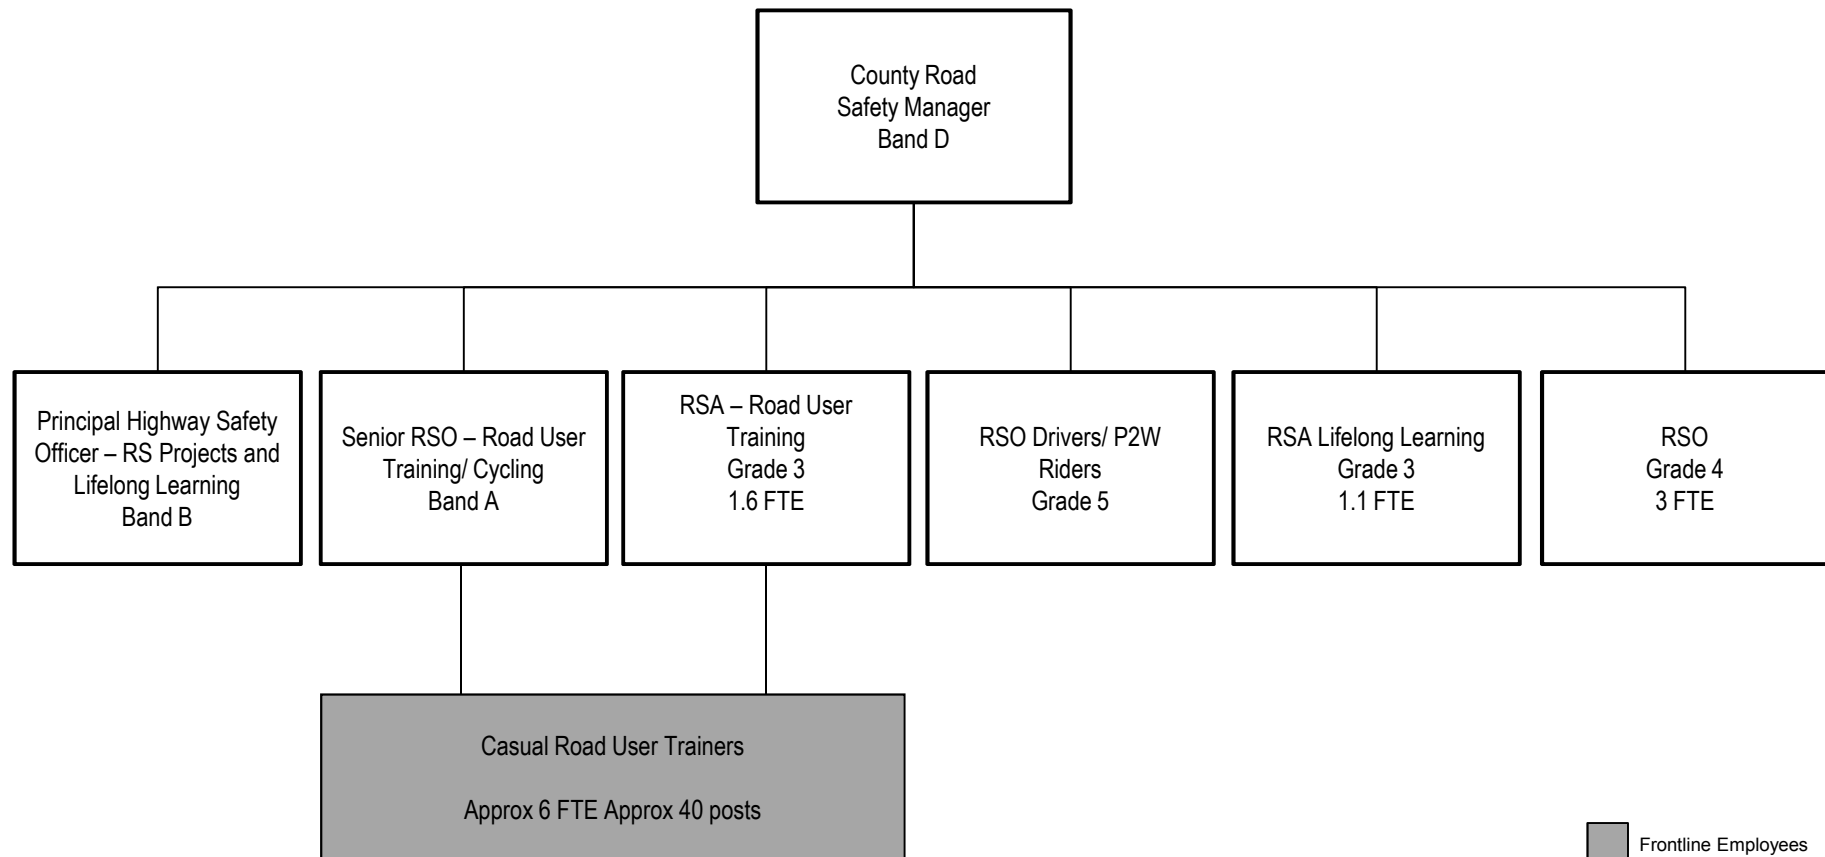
County Road
Safety Manager
Band D

Principal Highway Safety Officer – RS Projects and Lifelong Learning
Band B

Senior RSO – Road User Training/ Cycling
Band A

RSA – Road User Training
Grade 3
1.6 FTE

RSO Drivers/ P2W Riders
Grade 5

RSA Lifelong Learning
Grade 3
1.1 FTE

RSO
Grade 4
3 FTE

Casual Road User Trainers

Approx 6 FTE Approx 40 posts

Frontline Employees